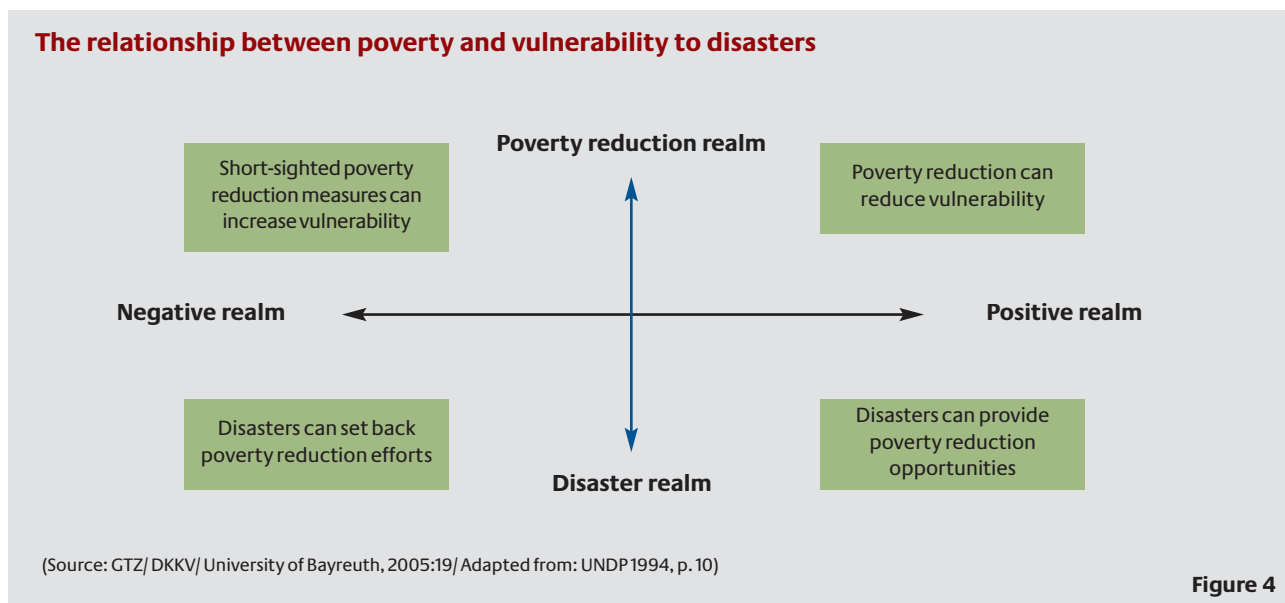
The relationship between poverty and vulnerability to disasters

Poverty reduction realm

Short-sighted poverty reduction measures can increase vulnerability

Poverty reduction can reduce vulnerability

Negative realm

Positive realm

Disasters can set back poverty reduction efforts

Disasters can provide poverty reduction opportunities

Disaster realm

(Source: GTZ/ DKKV/ University of Bayreuth, 2005:19/ Adapted from: UNDP 1994, p. 10)

Figure 4